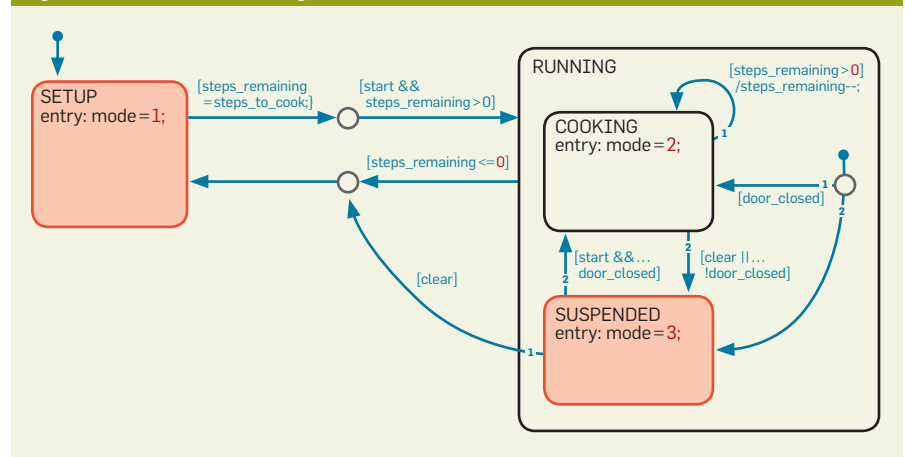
SETUP
entry: mode=1;

[steps_remaining =steps_to_cook;]

[start && steps_remaining>0]

RUNNING

[steps_remaining>0] /steps_remaining--;

1

COOKING
entry: mode=2;

[steps_remaining<=0]

1

[door_closed]

2

2

[start &&... door_closed]

2

[clear ||... !door_closed]

[clear]

SUSPENDED
entry: mode=3;

1